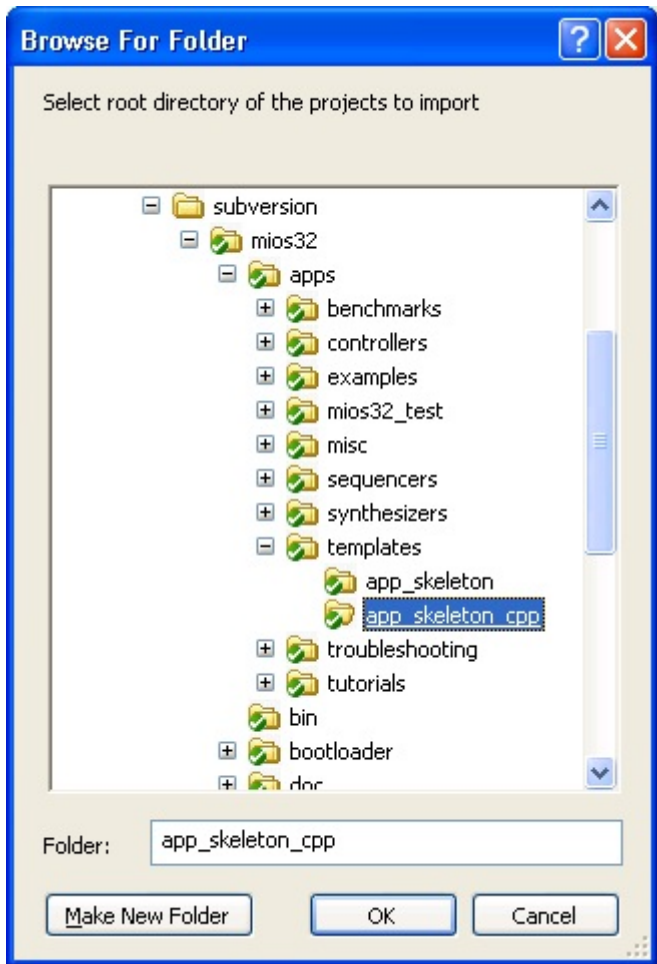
Browse For Folder

Select root directory of the projects to import

subversion
mios32
apps
benchmarks
controllers
examples
mios32_test
misc
sequencers
synthesizers
templates
app_skeleton
app_skeleton_cpp
troubleshooting
tutorials
bin
bootloader
doc

Folder: app_skeleton_cpp

Make New Folder
OK
Cancel